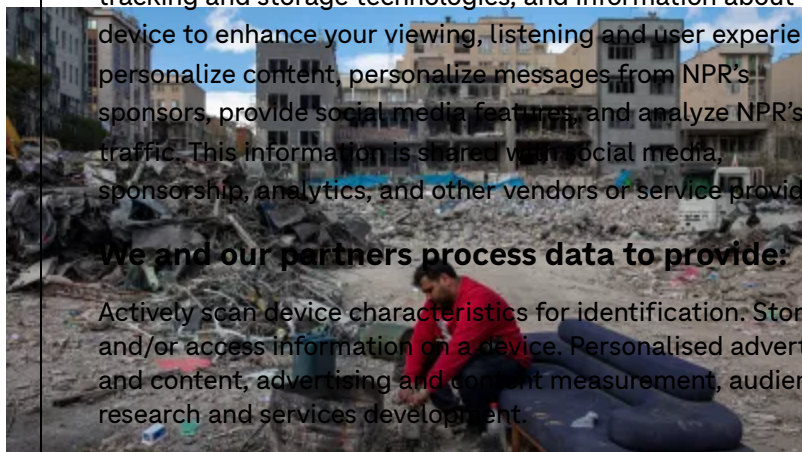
tracking and storage technologies, and information about device to enhance your viewing, listening and user experie personalize content, personalize messages from NPR's sponsors, provide social media features, and analyze NPR's traffic. This information is shared with social media, sponsorship, analytics, and other vendors or service provid

We and our partners process data to provide:

Actively scan device characteristics for identification. Stor and/or access information on a device. Personalised advert and content, advertising and content measurement, audien research and services development.